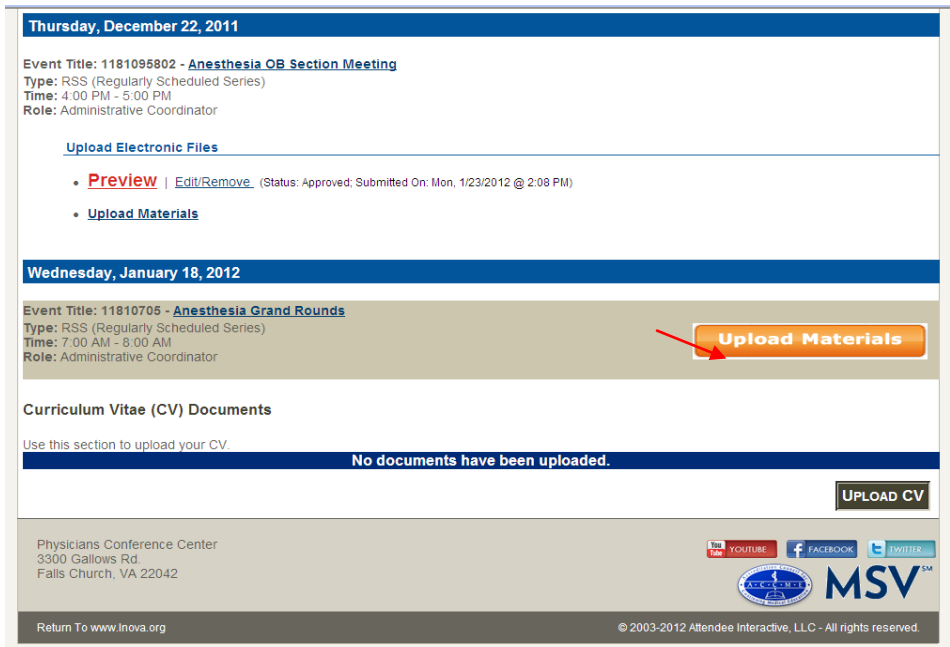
Thursday, December 22, 2011

Event Title: 1181095802 - Anesthesia OB Section Meeting
Type: RSS (Regularly Scheduled Series)
Time: 4:00 PM - 5:00 PM
Role: Administrative Coordinator

Upload Electronic Files

• Preview | Edit/Remove (Status: Approved; Submitted On: Mon, 1/23/2012 @ 2:08 PM)

• Upload Materials

Wednesday, January 18, 2012

Event Title: 11810705 - Anesthesia Grand Rounds
Type: RSS (Regularly Scheduled Series)
Time: 7:00 AM - 8:00 AM
Role: Administrative Coordinator

Upload Materials

Curriculum Vitae (CV) Documents

Use this section to upload your CV.

No documents have been uploaded.

UPLOAD CV

Physicians Conference Center
3300 Gallows Rd.
Falls Church, VA 22042

You Tube YOUTUBE FACEBOOK TWITTER

A C C M E

MSV℠

Return To www.Inova.org

© 2003-2012 Attendee Interactive, LLC - All rights reserved.